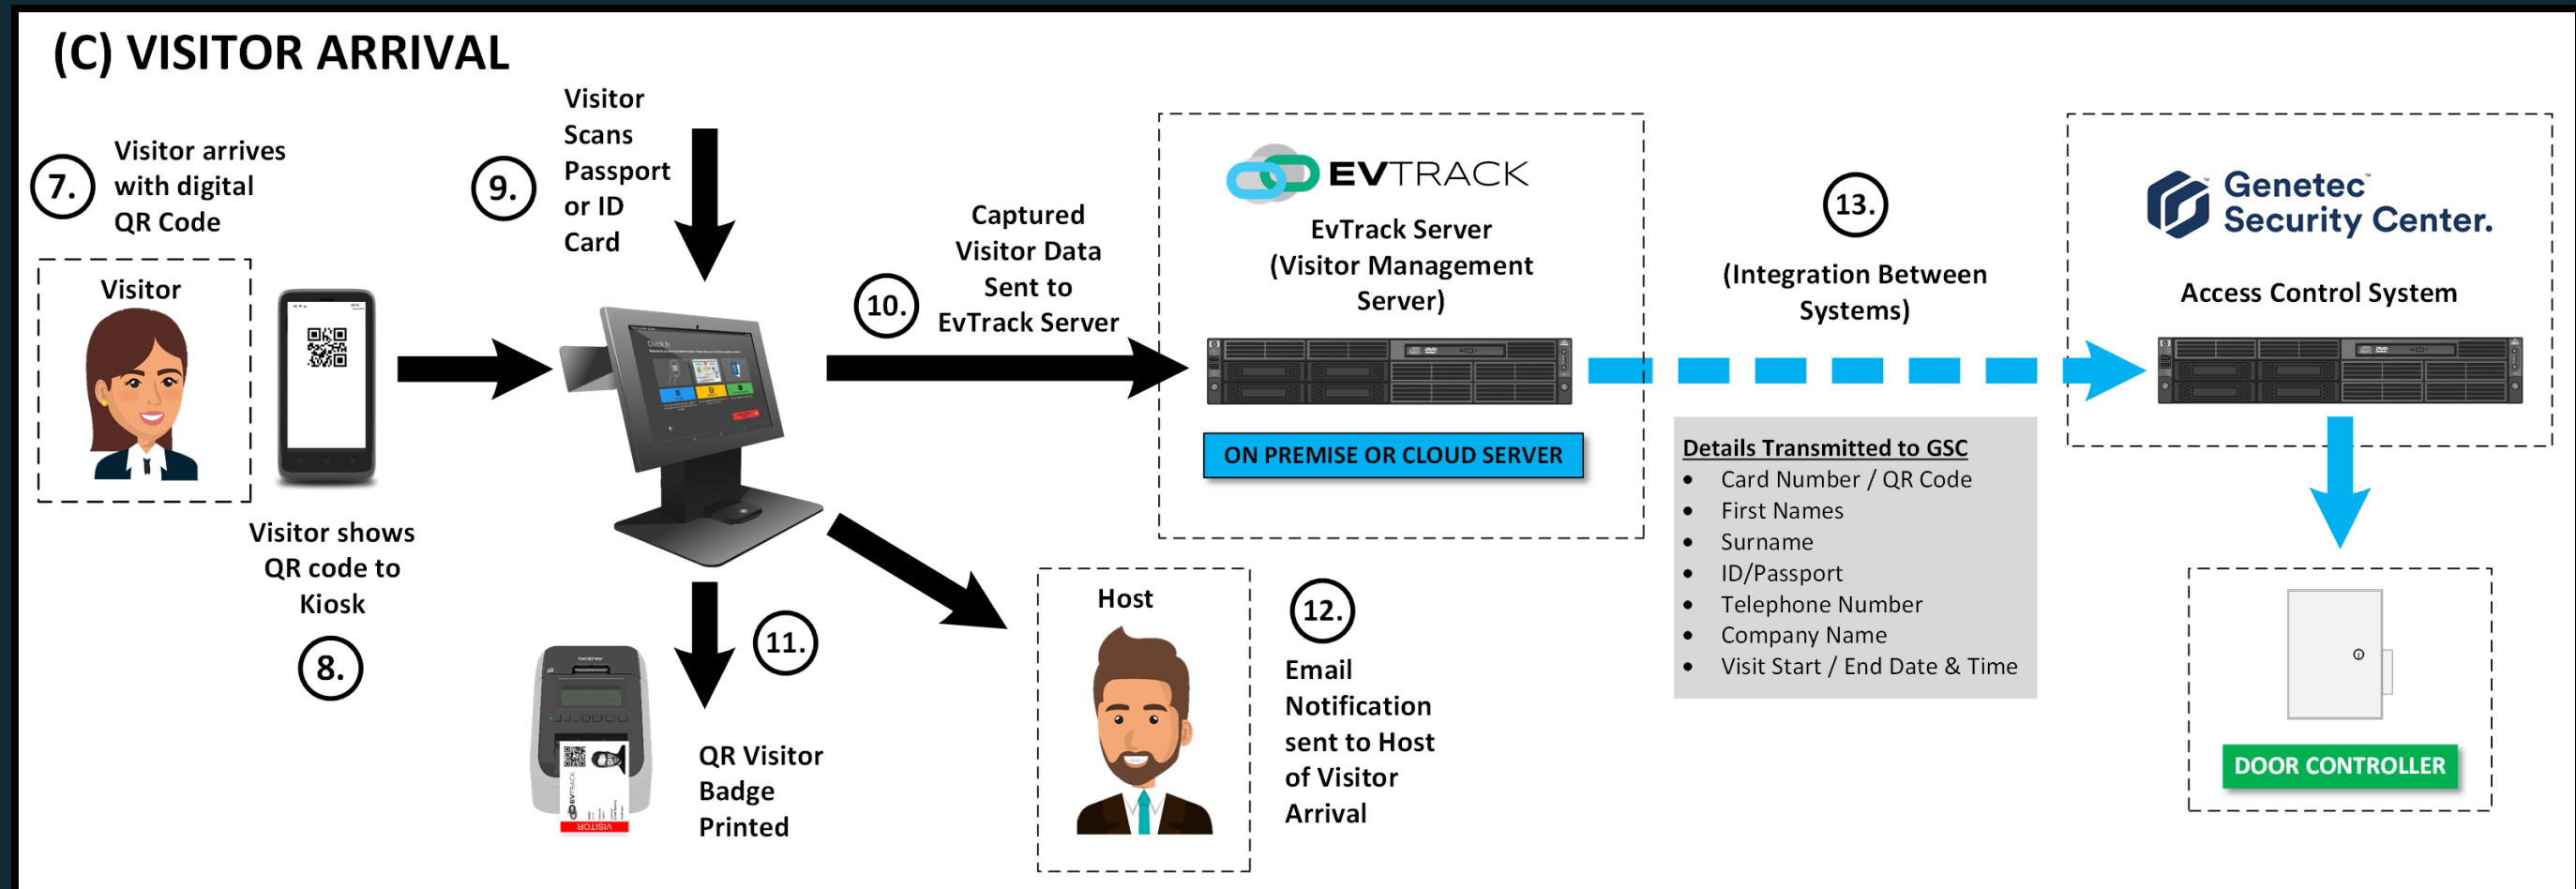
(C) VISITOR ARRIVAL

7. Visitor arrives with digital QR Code

Visitor

Visitor shows QR code to Kiosk

8.

9. Visitor Scans Passport or ID Card

10. Captured Visitor Data Sent to EvTrack Server

11.

QR Visitor Badge Printed

VISITOR

EVTRACK

EvTrack Server (Visitor Management Server)

ON PREMISE OR CLOUD SERVER

Host

12. Email Notification sent to Host of Visitor Arrival

13. (Integration Between Systems)

Details Transmitted to GSC
- Card Number / QR Code
- First Names
- Surname
- ID/Passport
- Telephone Number
- Company Name
- Visit Start / End Date & Time

Genetec Security Center.

Access Control System

DOOR CONTROLLER